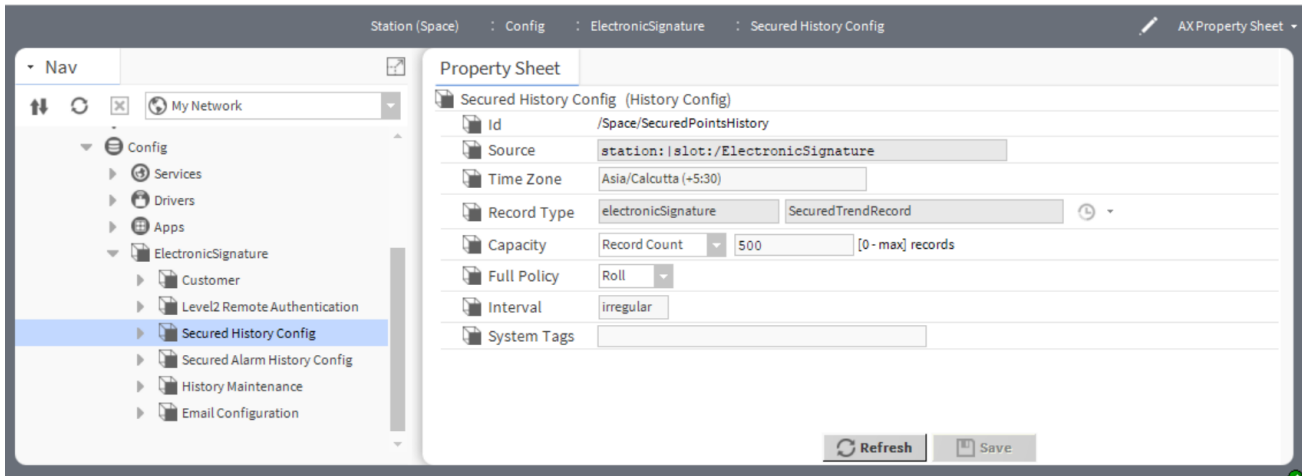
Station (Space) : Config : ElectronicSignature : Secured History Config

AX Property Sheet

Nav

My Network

Config
Services
Drivers
Apps
ElectronicSignature
Customer
Level2 Remote Authentication
Secured History Config
Secured Alarm History Config
History Maintenance
Email Configuration

Property Sheet

Secured History Config (History Config)

| | |
|---|---|
| Id | /Space/SecuredPointsHistory |
| Source | station:\|slot:/ElectronicSignature |
| Time Zone | Asia/Calcutta (+5:30) |
| Record Type | electronicSignature SecuredTrendRecord |
| Capacity | Record Count 500 [0 - max] records |
| Full Policy | Roll |
| Interval | irregular |
| System Tags | |

Refresh Save